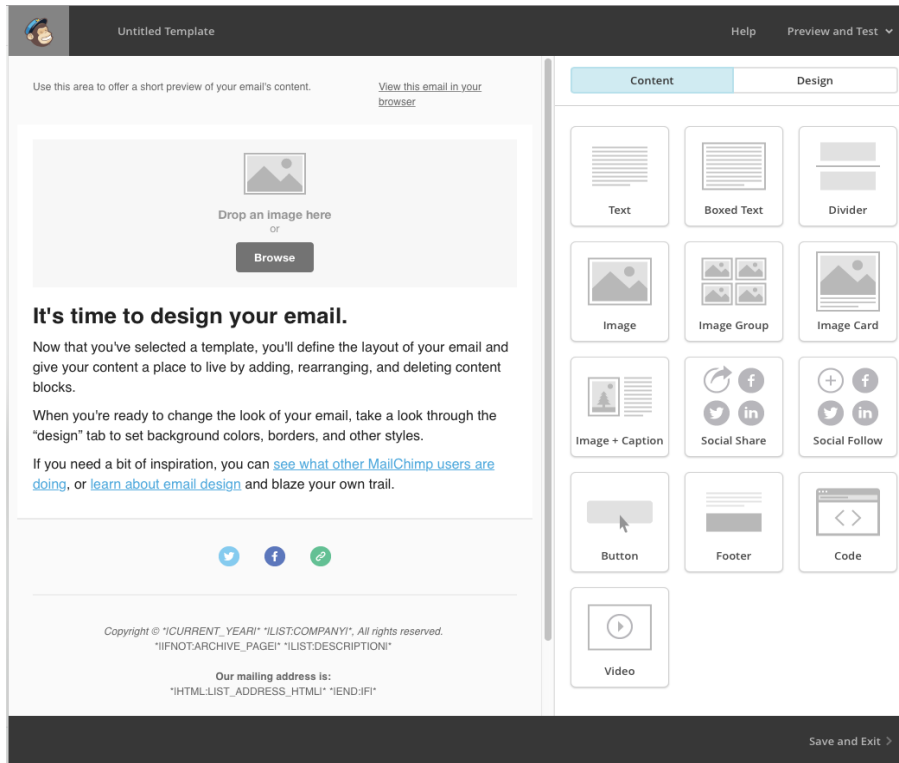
Untitled Template

Help

Preview and Test

Use this area to offer a short preview of your email's content.

View this email in your browser

Drop an image here
or

Browse

It's time to design your email.

Now that you've selected a template, you'll define the layout of your email and give your content a place to live by adding, rearranging, and deleting content blocks.

When you're ready to change the look of your email, take a look through the "design" tab to set background colors, borders, and other styles.

If you need a bit of inspiration, you can see what other MailChimp users are doing, or learn about email design and blaze your own trail.

Copyright © *|CURRENT_YEAR|* *|LIST:COMPANY|*, All rights reserved.
*|IFNOT:ARCHIVE_PAGE|* *|LIST:DESCRIPTION|*

Our mailing address is:
*|HTML:LIST_ADDRESS_HTML|* *|END:IF|*

Content

Design

Text

Boxed Text

Divider

Image

Image Group

Image Card

Image + Caption

Social Share

Social Follow

Button

Footer

Code

Video

Save and Exit